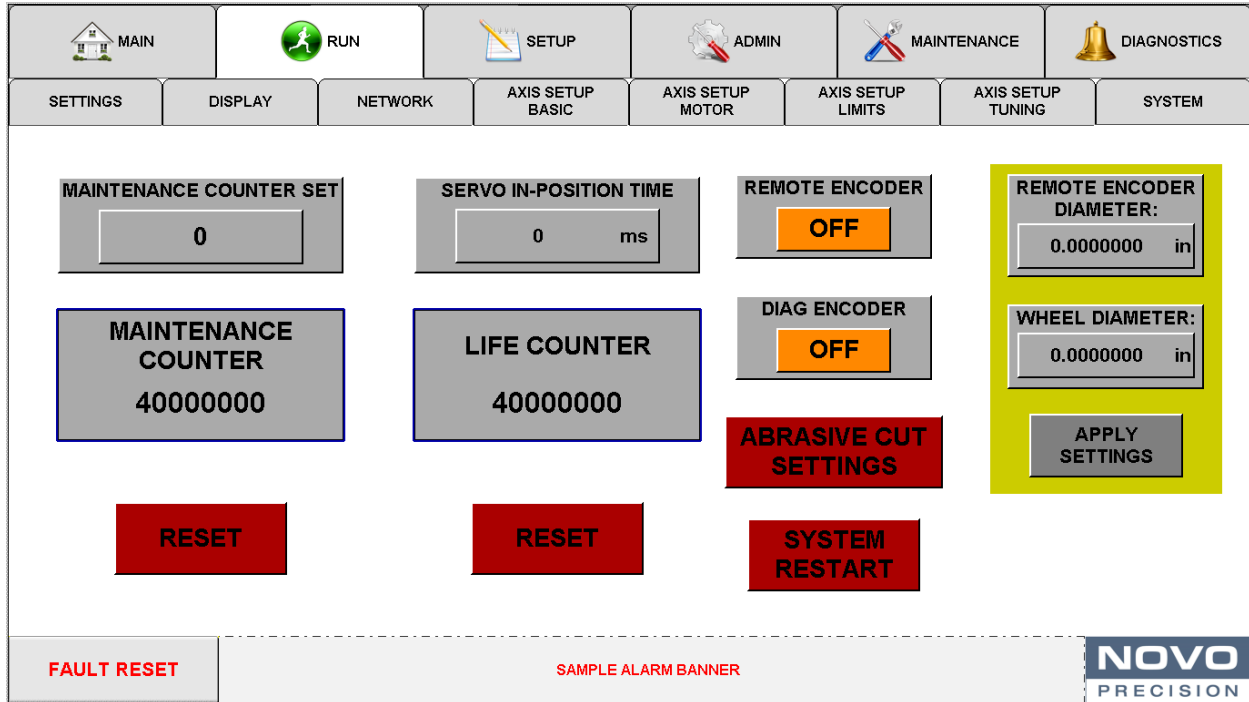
MAIN | RUN | SETUP | ADMIN | MAINTENANCE | DIAGNOSTICS

SETTINGS | DISPLAY | NETWORK | AXIS SETUP BASIC | AXIS SETUP MOTOR | AXIS SETUP LIMITS | AXIS SETUP TUNING | SYSTEM

MAINTENANCE COUNTER SET
0

SERVO IN-POSITION TIME
0 ms

REMOTE ENCODER
OFF

REMOTE ENCODER DIAMETER:
0.0000000 in

MAINTENANCE COUNTER
40000000

LIFE COUNTER
40000000

DIAG ENCODER
OFF

WHEEL DIAMETER:
0.0000000 in

APPLY SETTINGS

ABRASIVE CUT SETTINGS

RESET

RESET

SYSTEM RESTART

FAULT RESET

SAMPLE ALARM BANNER

NOVO
PRECISION